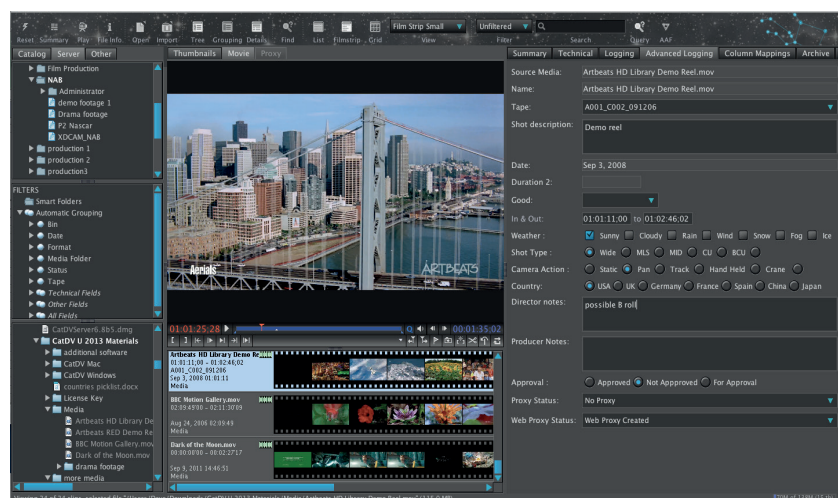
Reset Summary Play File Info Open Import Tree Grouping Details Find List Filmstrip Grid Film Strip Small View Unfiltered Filter Search Query AAF

Catalog Server Other

Film Production
NAB
Administrator
demo footage 1
Drama footage
P2 Nascar
XDCAM_NAB
production 1
production 2
production3

FILTERS
Smart Folders
Automatic Grouping
Bin
Date
Format
Media Folder
Status
Tape
Technical Fields
Other Fields
All Fields

CatDVServer6.8b5.dmg
CatDV U 2013 Materials
additional software
CatDV Mac
CatDV Windows
countries picklist.docx
License Key
Media
Artbeats HD Library De
Artbeats RED Demo Re
BBC Motion Gallery.mov
Dark of the Moon.mov
drama footage
more media

Thumbnails Movie Proxy

Aerials
ARTBEATS

01:01:25:28
00:01:35:02

Artbeats HD Library Demo Re
01:01:11;00 – 01:02:46;02
A001_C002_091206
Sep 3, 2008 01:01:11
Media

BBC Motion Gallery.mov
02:03:49:00 – 02:11:30:09
Aug 24, 2006 02:03:49
Media

Dark of the Moon.mov
00:00:00:00 – 00:02:27:17
Sep 9, 2011 14:46:51
Media

Summary Technical Logging Advanced Logging Column Mappings Archive

Source Media: Artbeats HD Library Demo Reel.mov
Name: Artbeats HD Library Demo Reel.mov
Tape: A001_C002_091206
Shot description: Demo reel
Date: Sep 3, 2008
Duration 2:
Good:
In & Out: 01:01:11;00 to 01:02:46;02
Weather : Sunny Cloudy Rain Wind Snow Fog Ice
Shot Type : Wide MLS MID CU BCU
Camera Action : Static Pan Track Hand Held Crane
Country: USA UK Germany France Spain China Japan
Director notes: possible B roll
Producer Notes:
Approval : Approved Not Approved For Approval
Proxy Status: No Proxy
Web Proxy Status: Web Proxy Created